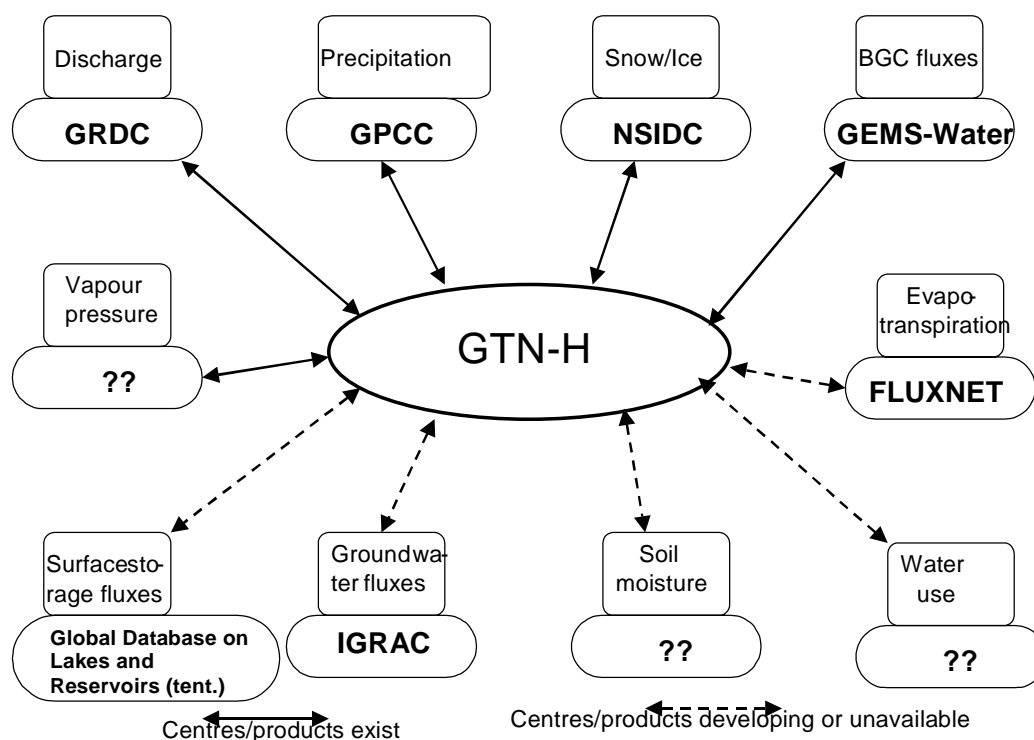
Discharge

GRDC

Precipitation

GPCC

Snow/Ice

NSIDC

BGC fluxes

GEMS-Water

Vapour pressure

??

GTN-H

Evapotranspiration

FLUXNET

Surfacestorage fluxes

Global Database on Lakes and Reservoirs (tent.)

Groundwater fluxes

IGRAC

Soil moisture

??

Water use

??

Centres/products exist

Centres/products developing or unavailable